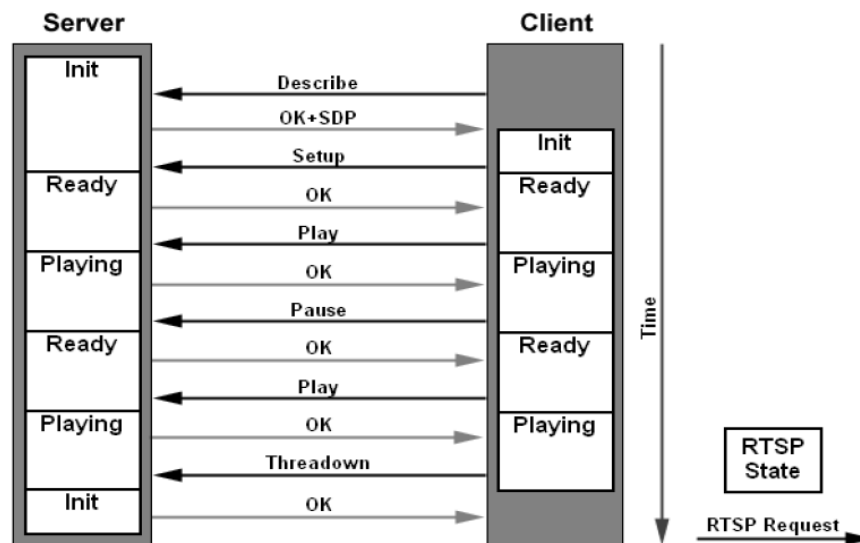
Server

Client

Init

Describe

OK+SDP

Init

Setup

Ready

OK

Ready

Play

Playing

OK

Playing

Pause

Ready

OK

Ready

Play

Playing

OK

Playing

Threadown

Init

OK

Time

RTSP State

RTSP Request